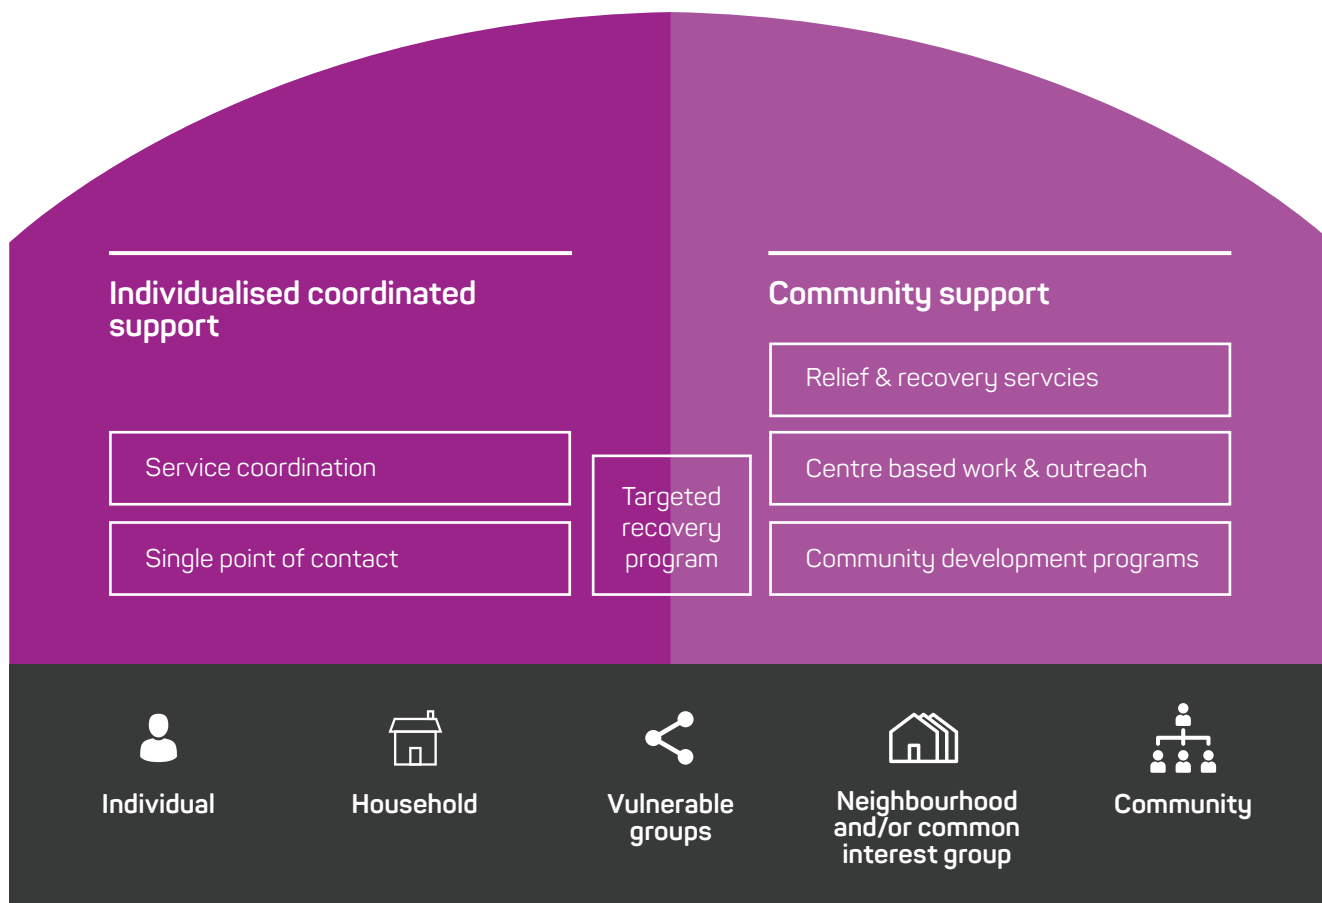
Individualised coordinated support

Service coordination

Single point of contact

Targeted recovery program

Community support

Relief & recovery servcies

Centre based work & outreach

Community development programs

Individual

Household

Vulnerable groups

Neighbourhood and/or common interest group

Community